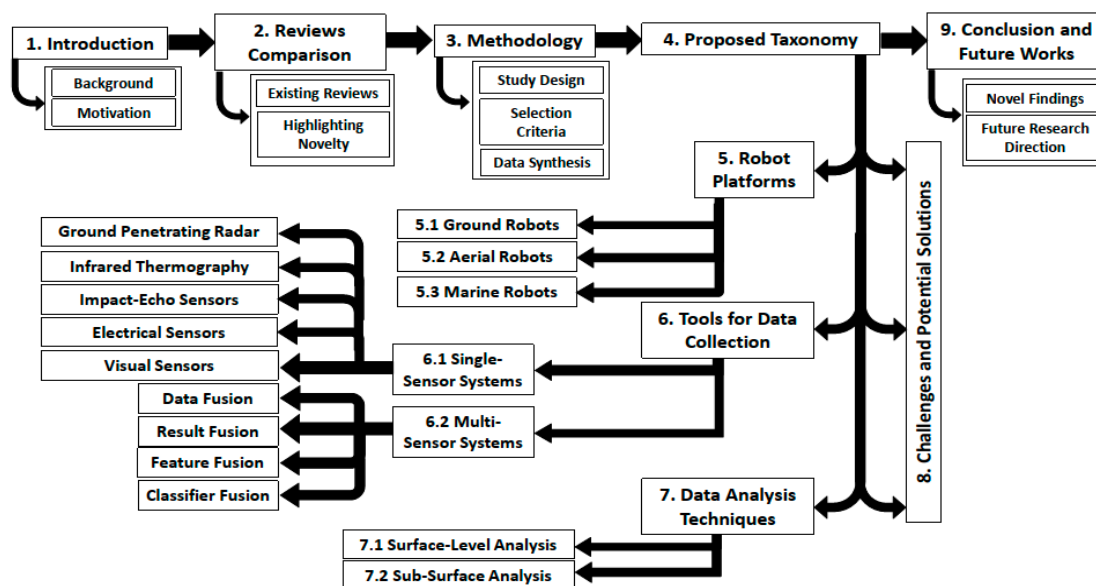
1. Introduction
Background
Motivation
2. Reviews Comparison
Existing Reviews
Highlighting Novelty
3. Methodology
Study Design
Selection Criteria
Data Synthesis
4. Proposed Taxonomy
9. Conclusion and Future Works
Novel Findings
Future Research Direction
5. Robot Platforms
5.1 Ground Robots
5.2 Aerial Robots
5.3 Marine Robots
8. Challenges and Potential Solutions
Ground Penetrating Radar
Infrared Thermography
Impact-Echo Sensors
Electrical Sensors
Visual Sensors
6. Tools for Data Collection
6.1 Single-Sensor Systems
Data Fusion
Result Fusion
Feature Fusion
Classifier Fusion
6.2 Multi-Sensor Systems
7. Data Analysis Techniques
7.1 Surface-Level Analysis
7.2 Sub-Surface Analysis